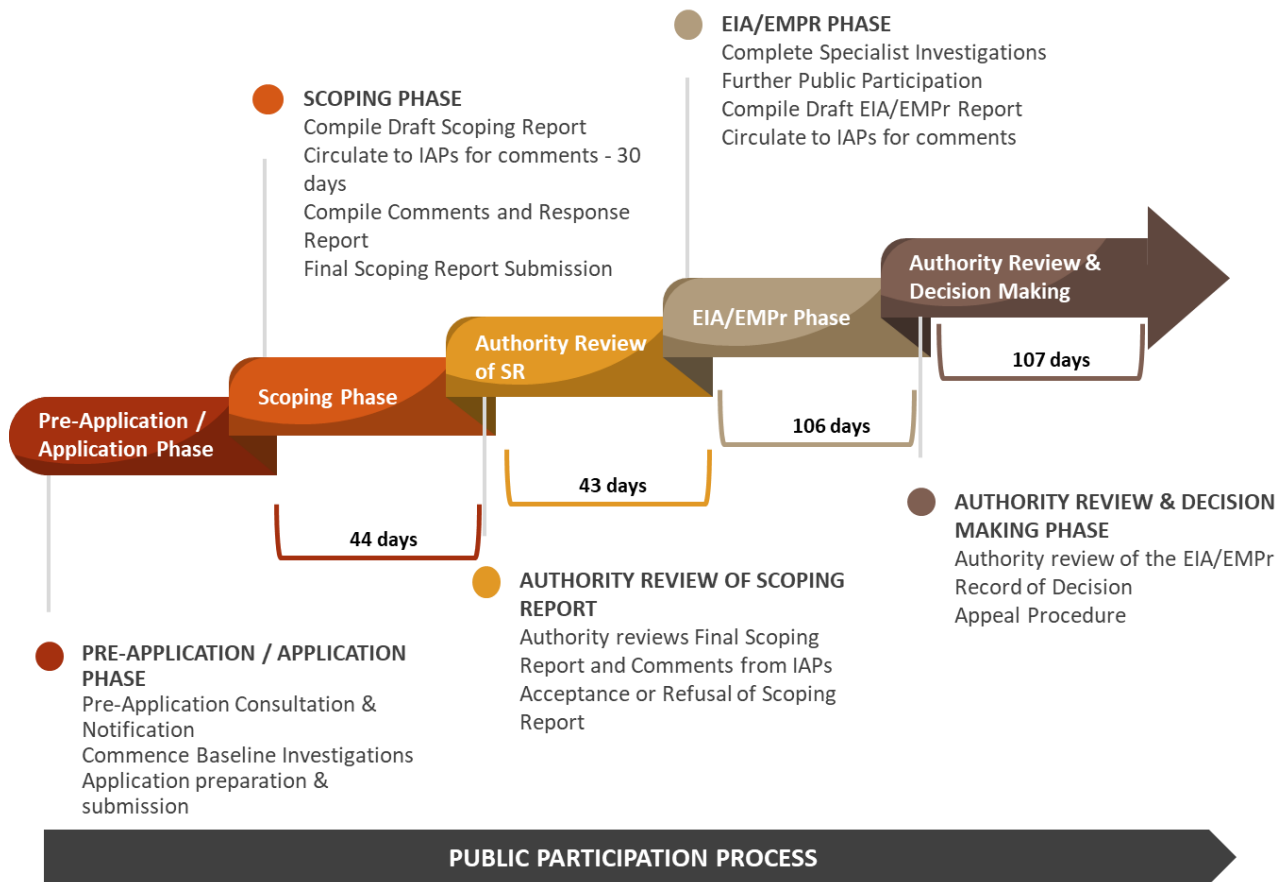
EIA/EMPR PHASE
Complete Specialist Investigations
Further Public Participation
Compile Draft EIA/EMPr Report
Circulate to IAPs for comments

SCOPING PHASE
Compile Draft Scoping Report
Circulate to IAPs for comments - 30 days
Compile Comments and Response Report
Final Scoping Report Submission

Pre-Application / Application Phase

Scoping Phase

Authority Review of SR

EIA/EMPr Phase

Authority Review & Decision Making

107 days

106 days

43 days

44 days

AUTHORITY REVIEW & DECISION MAKING PHASE
Authority review of the EIA/EMPr
Record of Decision
Appeal Procedure

AUTHORITY REVIEW OF SCOPING REPORT
Authority reviews Final Scoping Report and Comments from IAPs
Acceptance or Refusal of Scoping Report

PRE-APPLICATION / APPLICATION PHASE
Pre-Application Consultation & Notification
Commence Baseline Investigations
Application preparation & submission

PUBLIC PARTICIPATION PROCESS